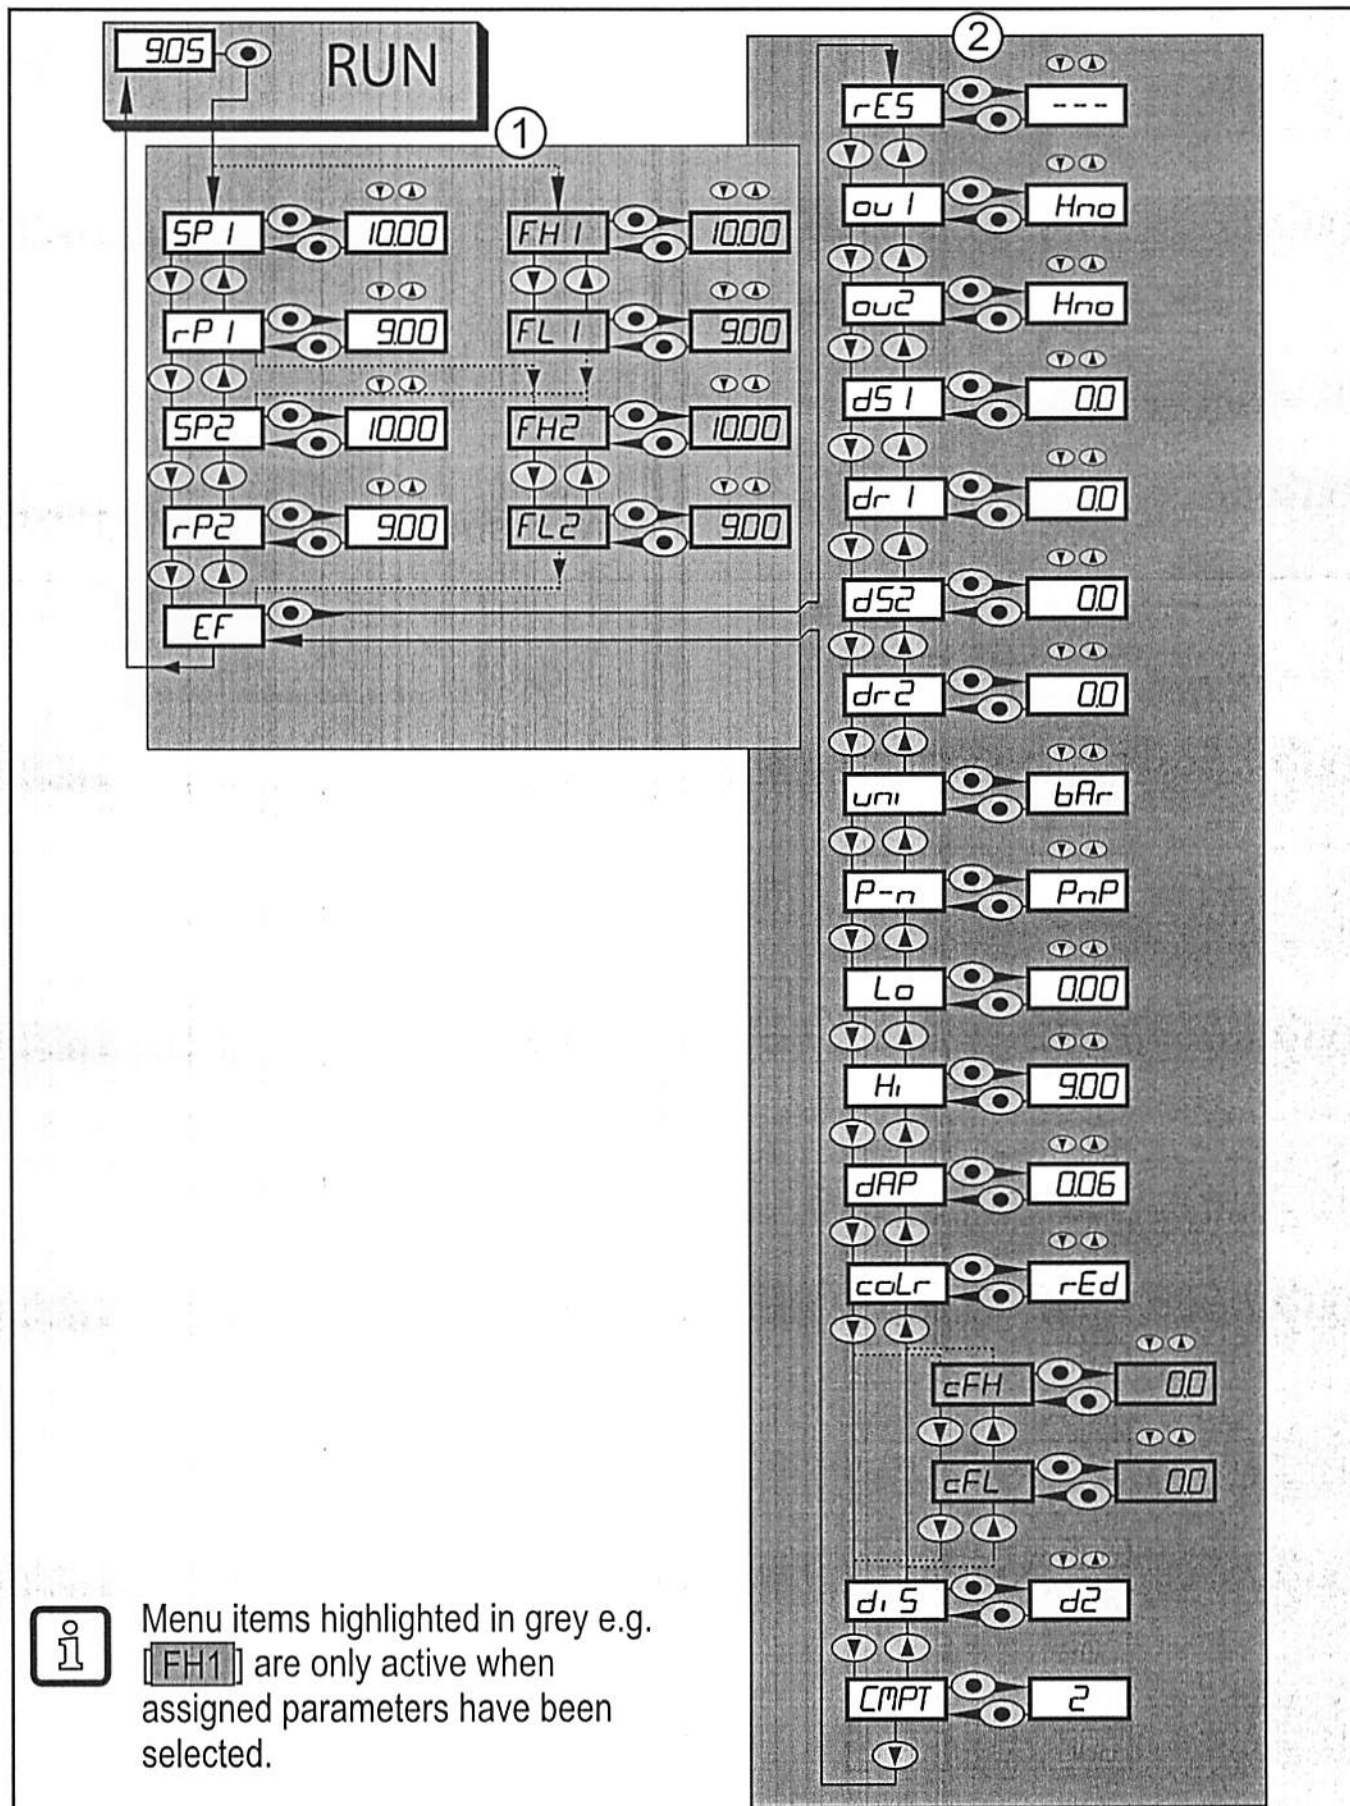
9.05 RUN

1

SP1 10.00
rP1 9.00
SP2 10.00
rP2 9.00
FH1 10.00
FL1 9.00
FH2 10.00
FL2 9.00
EF

2

rES ---
ou1 Hno
ou2 Hno
dS1 0.0
dr1 0.0
dS2 0.0
dr2 0.0
uni bAr
P-n PnP
Lo 0.00
Hi 9.00
dAP 0.06
coLr rEd
cFH 0.0
cFL 0.0
diS d2
CMPT 2

Menu items highlighted in grey e.g. [FH1] are only active when assigned parameters have been selected.